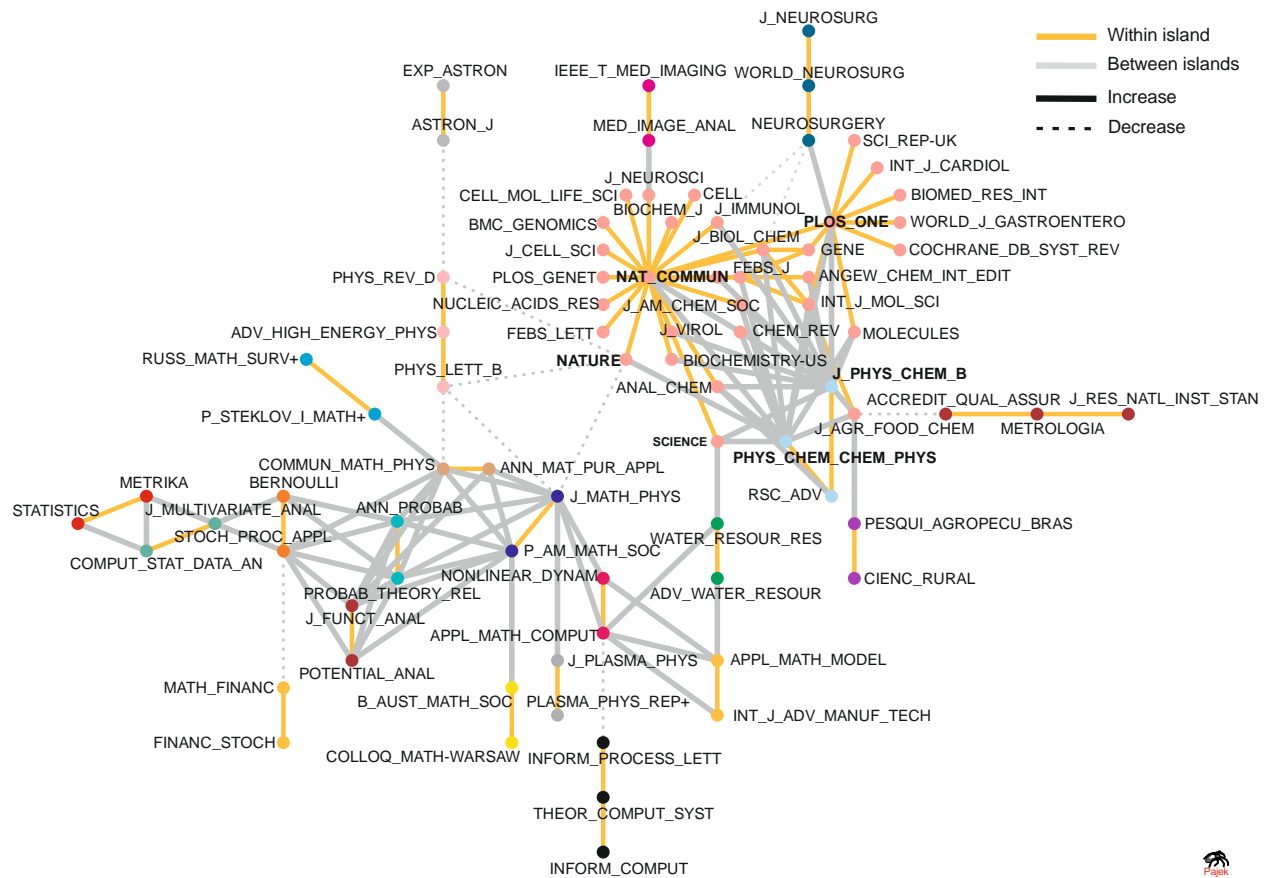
Within island
Between islands
Increase
Decrease

J_NEUROSURG
WORLD_NEUROSURG
NEUROSURGERY
EXP_ASTRON
ASTRON_J
IEEE_T_MED_IMAGING
MED_IMAGE_ANAL
J_NEUROSCI
CELL_MOL_LIFE_SCI
BIOCHEM_J
CELL
J_IMMUNOL
SCI_REP-UK
INT_J_CARDIOL
BIOMED_RES_INT
WORLD_J_GASTROENTERO
COCHRANE_DB_SYST_REV
BMC_GENOMICS
J_CELL_SCI
PLOS_GENET
NAT_COMMUN
PLOS_ONE
J_BIOL_CHEM
GENE
FEBS_J
ANGEW_CHEM_INT_EDIT
INT_J_MOL_SCI
NUCLEIC_ACIDS_RES
J_AM_CHEM_SOC
FEBS_LETT
J_VIROL
CHEM_REV
MOLECULES
PHYS_REV_D
ADV_HIGH_ENERGY_PHYS
NATURE
BIOCHEMISTRY-US
RUSS_MATH_SURV+
PHYS_LETT_B
ANAL_CHEM
J_PHYS_CHEM_B
ACCREDIT_QUAL_ASSUR
J_RES_NATL_INST_STAN
P_STEKLOV_I_MATH+
J_AGR_FOOD_CHEM
METROLOGIA
SCIENCE
PHYS_CHEM_CHEM_PHYS
COMMUN_MATH_PHYS
ANN_MAT_PUR_APPL
METRIKA
BERNOULLI
J_MATH_PHYS
RSC_ADV
STATISTICS
J_MULTIVARIATE_ANAL
ANN_PROBAB
PESQUI_AGROPECU_BRAS
STOCH_PROC_APPL
WATER_RESOUR_RES
COMPUT_STAT_DATA_AN
P_AM_MATH_SOC
NONLINEAR_DYNAM
CIENC_RURAL
PROBAB_THEORY_REL
ADV_WATER_RESOUR
J_FUNCT_ANAL
APPL_MATH_COMPUT
J_PLASMA_PHYS
APPL_MATH_MODEL
POTENTIAL_ANAL
MATH_FINANC
B_AUST_MATH_SOC
PLASMA_PHYS_REP+
INT_J_ADV_MANUF_TECH
FINANC_STOCH
COLLOQ_MATH-WARSAW
INFORM_PROCESS_LETT
THEOR_COMPUT_SYST
INFORM_COMPUT
Pajek